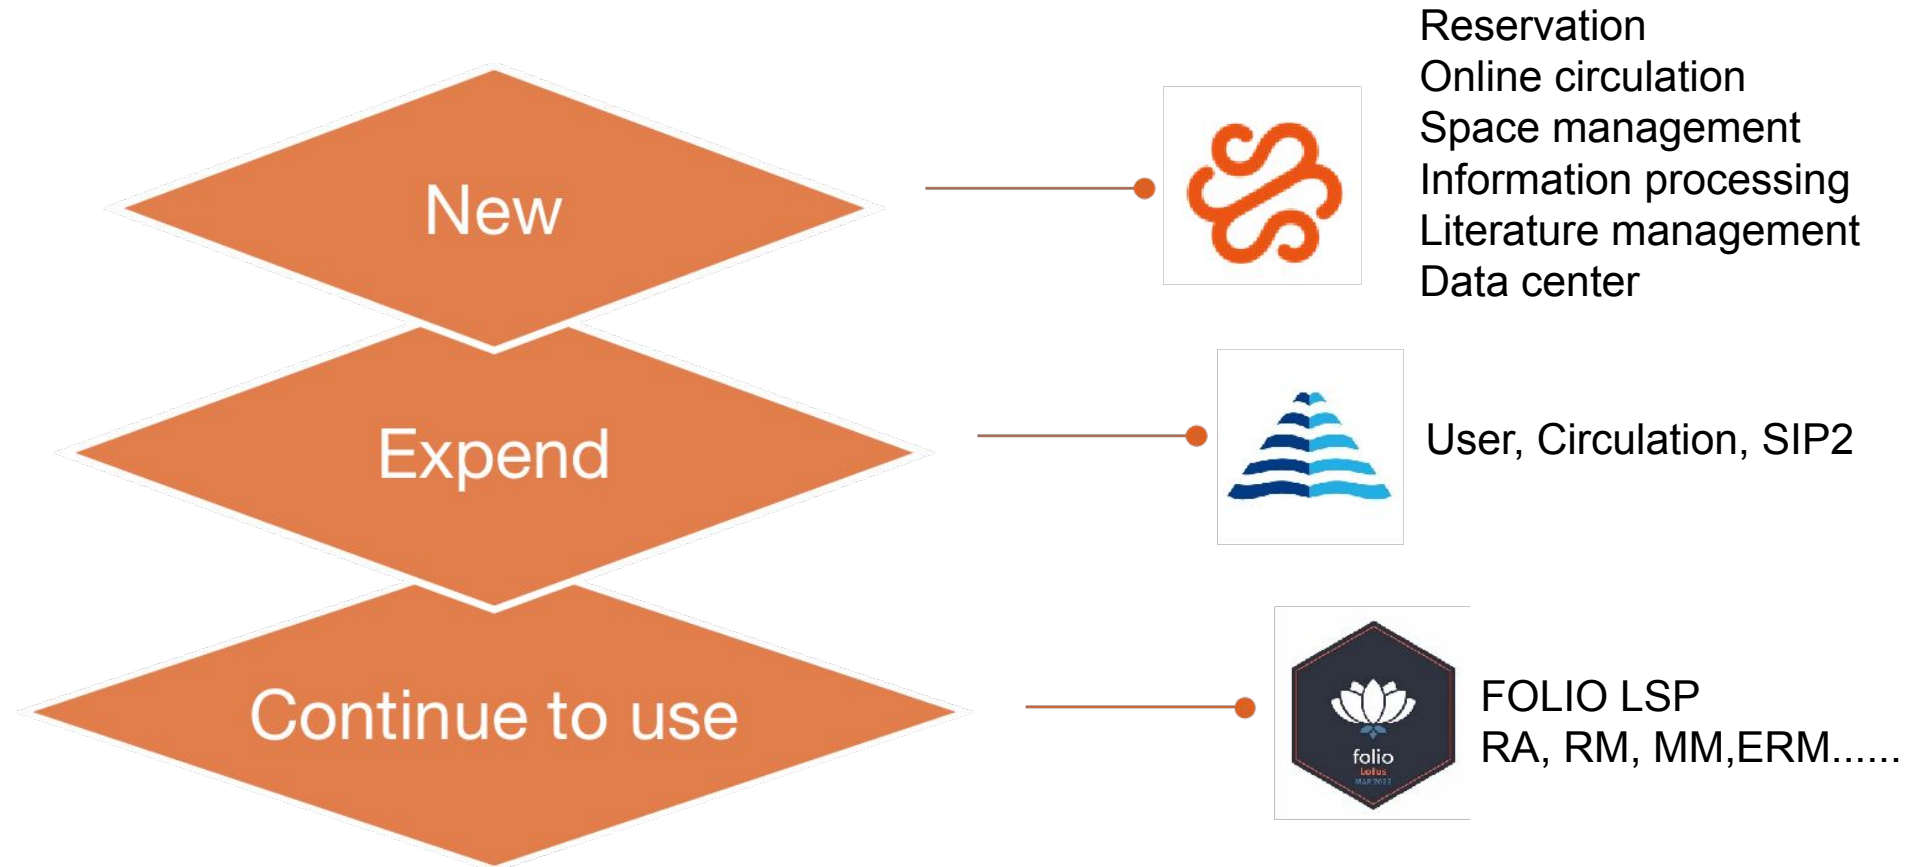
New

Expend

Continue to use

Reservation
Online circulation
Space management
Information processing
Literature management
Data center

User, Circulation, SIP2

folio
lotus
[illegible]

FOLIO LSP
RA, RM, MM,ERM......